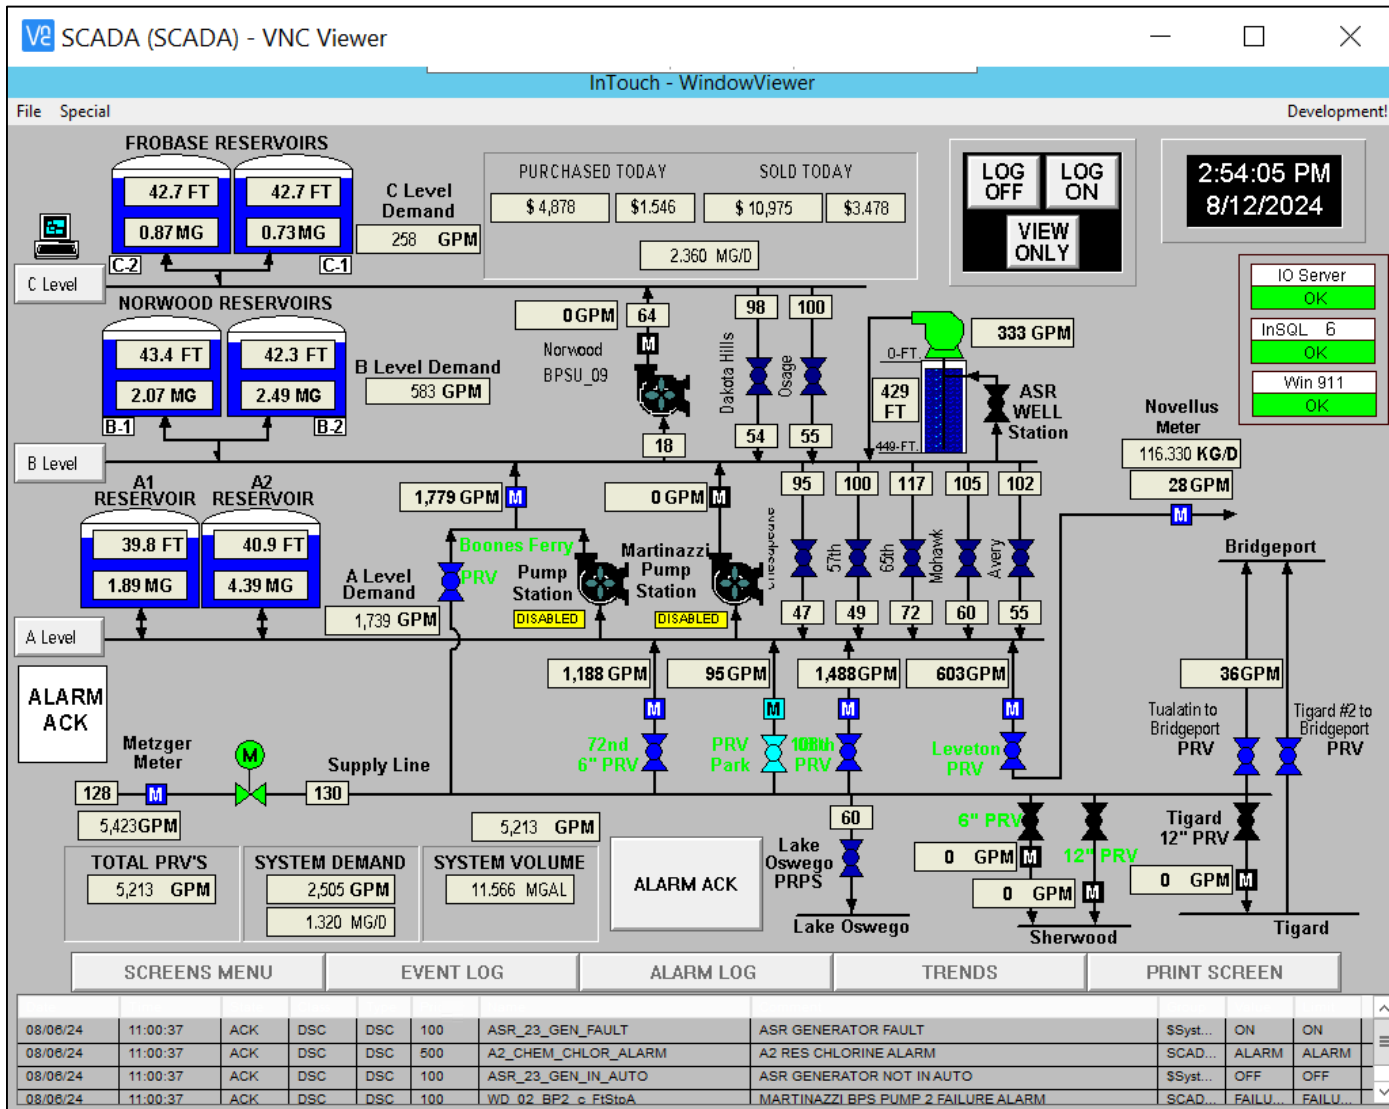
SCADA (SCADA) - VNC Viewer

InTouch - WindowViewer

File Special

Development!

FROBASE RESERVOIRS
42.7 FT
42.7 FT
0.87 MG
0.73 MG
C-2
C-1

C Level Demand
258 GPM

PURCHASED TODAY
SOLD TODAY
$ 4,878
$1.546
$ 10,975
$3.478
2.360 MG/D

LOG OFF
LOG ON
VIEW ONLY

2:54:05 PM
8/12/2024

C Level

NORWOOD RESERVOIRS
43.4 FT
42.3 FT
2.07 MG
2.49 MG
B-1
B-2

B Level Demand
583 GPM

0 GPM
64
Norwood
BPSU_09
18

98
100
Dakota Hills
Osage
54
55

333 GPM
0-FT.
429 FT
449-FT.
ASR WELL Station

IO Server
OK
InSQL 6
OK
Win 911
OK

Novellus Meter
116.330 KG/D
28 GPM

B Level

A1 RESERVOIR
A2 RESERVOIR
39.8 FT
40.9 FT
1.89 MG
4.39 MG

1,779 GPM
0 GPM

95
100
117
105
102

Boones Ferry
PRV
Pump Station
DISABLED
Martinazzi Pump Station
DISABLED

57th
65th
Mohawk
Avery

47
49
72
60
55

Bridgeport

A Level Demand
1,739 GPM

A Level

ALARM ACK

1,188 GPM
95 GPM
1,488GPM
603GPM
36GPM

72nd 6" PRV
PRV Park
108th PRV
Leveton PRV

Tualatin to Bridgeport PRV
Tigard #2 to Bridgeport PRV

Metzger Meter
Supply Line
128
130
5,423GPM

5,213 GPM
60

6" PRV
12" PRV
Tigard 12" PRV

Lake Oswego PRPS

0 GPM
0 GPM
0 GPM

TOTAL PRV'S
5,213 GPM
SYSTEM DEMAND
2,505 GPM
1.320 MG/D
SYSTEM VOLUME
11.566 MGAL

ALARM ACK

Lake Oswego
Sherwood
Tigard

SCREENS MENU
EVENT LOG
ALARM LOG
TRENDS
PRINT SCREEN

| 08/06/24 | 11:00:37 | ACK | DSC | DSC | 100 | ASR_23_GEN_FAULT | ASR GENERATOR FAULT | $Syst... | ON | ON |
| 08/06/24 | 11:00:37 | ACK | DSC | DSC | 500 | A2_CHEM_CHLOR_ALARM | A2 RES CHLORINE ALARM | SCAD... | ALARM | ALARM |
| 08/06/24 | 11:00:37 | ACK | DSC | DSC | 100 | ASR_23_GEN_IN_AUTO | ASR GENERATOR NOT IN AUTO | $Syst... | OFF | OFF |
| 08/06/24 | 11:00:37 | ACK | DSC | DSC | 100 | WD_02_BP2_c_FtStoA | MARTINAZZI BPS PUMP 2 FAILURE ALARM | SCAD... | FAILU... | FAILU... |